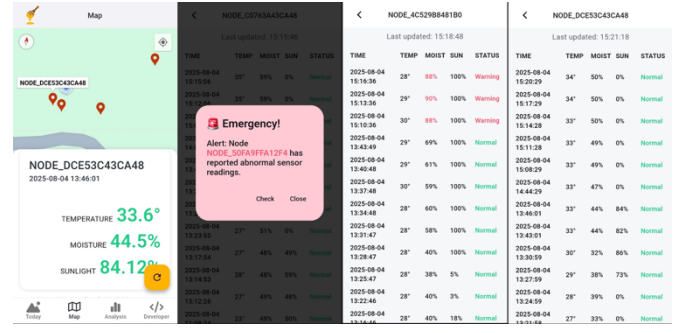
Map

NODE_DCE53C43CA48

NODE_DCE53C43CA48
2025-08-04 13:46:01

TEMPERATURE 33.6°
MOISTURE 44.5%
SUNLIGHT 84.12%

Today Map Analysis Developer

NODE_C6763A43CA48
Last updated: 15:15:46

| TIME | TEMP | MOIST | SUN | STATUS |
|---|---|---|---|---|
| 2025-08-04 15:15:06 | 35° | 58% | 0% | Normal |
| 2025-08-04 15:14:36 | 35° | 58% | 0% | Normal |
| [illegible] | | | | |
| 2025-08-04 13:23:53 | 27° | 31% | 40% | Normal |
| 2025-08-04 13:17:54 | 27° | 48% | 39% | Normal |
| 2025-08-04 13:14:32 | 28° | 48% | 39% | Normal |
| 2025-08-04 13:12:32 | 27° | 48% | 49% | Normal |

Emergency!
Alert: Node NODE_50FA9FFA12F4 has reported abnormal sensor readings.
Check Close

NODE_4C529B8481B0
Last updated: 15:18:48

| TIME | TEMP | MOIST | SUN | STATUS |
|---|---|---|---|---|
| 2025-08-04 15:16:36 | 28° | 88% | 100% | Warning |
| 2025-08-04 15:13:36 | 29° | 90% | 100% | Warning |
| 2025-08-04 15:10:36 | 30° | 88% | 100% | Warning |
| 2025-08-04 13:43:49 | 29° | 69% | 100% | Normal |
| 2025-08-04 13:40:48 | 29° | 61% | 100% | Normal |
| 2025-08-04 13:37:48 | 30° | 59% | 100% | Normal |
| 2025-08-04 13:34:48 | 28° | 60% | 100% | Normal |
| 2025-08-04 13:31:47 | 28° | 58% | 100% | Normal |
| 2025-08-04 13:28:47 | 28° | 40% | 100% | Normal |
| 2025-08-04 13:25:47 | 28° | 38% | 5% | Normal |
| 2025-08-04 13:22:46 | 28° | 40% | 3% | Normal |
| 2025-08-04 13:19:46 | 28° | 48% | 100% | Normal |

NODE_DCE53C43CA48
Last updated: 15:21:18

| TIME | TEMP | MOIST | SUN | STATUS |
|---|---|---|---|---|
| 2025-08-04 15:20:29 | 34° | 50% | 0% | Normal |
| 2025-08-04 15:17:29 | 34° | 50% | 0% | Normal |
| 2025-08-04 15:14:28 | 33° | 50% | 0% | Normal |
| 2025-08-04 15:11:28 | 33° | 49% | 0% | Normal |
| 2025-08-04 15:08:29 | 33° | 49% | 0% | Normal |
| 2025-08-04 13:49:01 | 33° | 47% | 0% | Normal |
| 2025-08-04 13:46:01 | 33° | 44% | 84% | Normal |
| 2025-08-04 13:43:00 | 33° | 44% | 82% | Normal |
| 2025-08-04 13:30:59 | 30° | 32% | 86% | Normal |
| 2025-08-04 13:27:59 | 29° | 38% | 73% | Normal |
| 2025-08-04 13:24:59 | 28° | 39% | 0% | Normal |
| 2025-08-04 13:21:59 | 27° | 33% | 0% | Normal |